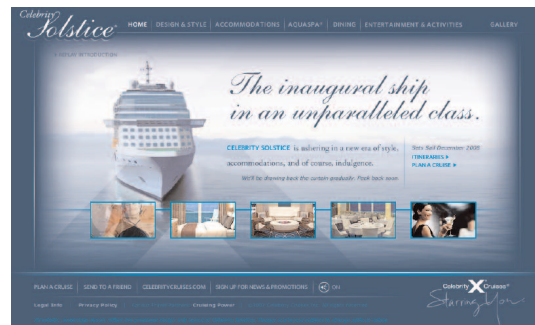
Celebrity Solstice

HOME | DESIGN & STYLE | ACCOMMODATIONS | AQUASPA® | DINING | ENTERTAINMENT & ACTIVITIES | GALLERY

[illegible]

The inaugural ship in an unparalleled class.

CELEBRITY SOLSTICE is ushering in a new era of style, accommodations, and of course, indulgence.

We'll be drawing back the curtain gradually. Peek back soon.

Sets Sail December 2008

ITINERARIES ▸
PLAN A CRUISE ▸

PLAN A CRUISE | SEND TO A FRIEND | CELEBRITYCRUISES.COM | SIGN UP FOR NEWS & PROMOTIONS | ON

Legal Info | Privacy Policy | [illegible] | Cruising Power

Celebrity X Cruises®

Starring You